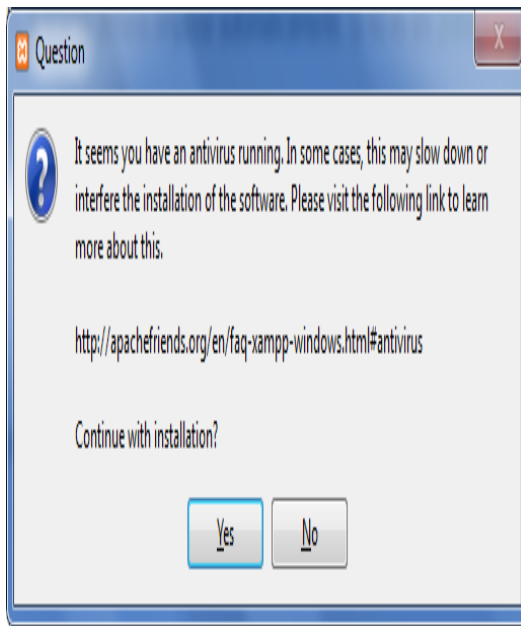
Question

It seems you have an antivirus running. In some cases, this may slow down or interfere the installation of the software. Please visit the following link to learn more about this.

http://apachefriends.org/en/faq-xampp-windows.html#antivirus

Continue with installation?

Yes

No